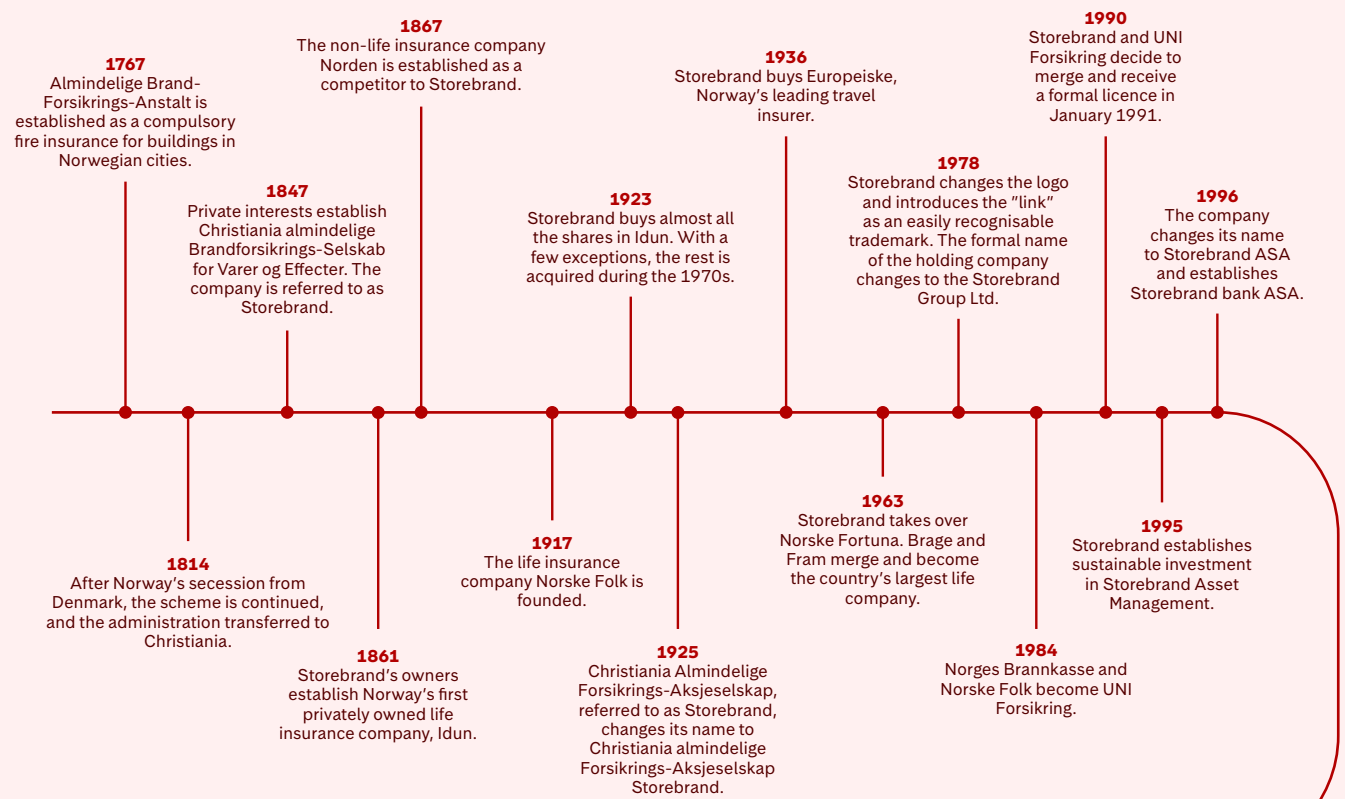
1767
Almindelige Brand-Forsikrings-Anstalt is established as a compulsory fire insurance for buildings in Norwegian cities.

1814
After Norway's secession from Denmark, the scheme is continued, and the administration transferred to Christiania.

1847
Private interests establish Christiania almindelige Brandforsikrings-Selskab for Varer og Effecter. The company is referred to as Storebrand.

1861
Storebrand's owners establish Norway's first privately owned life insurance company, Idun.

1867
The non-life insurance company Norden is established as a competitor to Storebrand.

1917
The life insurance company Norske Folk is founded.

1923
Storebrand buys almost all the shares in Idun. With a few exceptions, the rest is acquired during the 1970s.

1925
Christiania Almindelige Forsikrings-Aksjeselskap, referred to as Storebrand, changes its name to Christiania almindelige Forsikrings-Aksjeselskap Storebrand.

1936
Storebrand buys Europeiske, Norway's leading travel insurer.

1963
Storebrand takes over Norske Fortuna. Brage and Fram merge and become the country's largest life company.

1978
Storebrand changes the logo and introduces the "link" as an easily recognisable trademark. The formal name of the holding company changes to the Storebrand Group Ltd.

1984
Norges Brannkasse and Norske Folk become UNI Forsikring.

1990
Storebrand and UNI Forsikring decide to merge and receive a formal licence in January 1991.

1995
Storebrand establishes sustainable investment in Storebrand Asset Management.

1996
The company changes its name to Storebrand ASA and establishes Storebrand bank ASA.